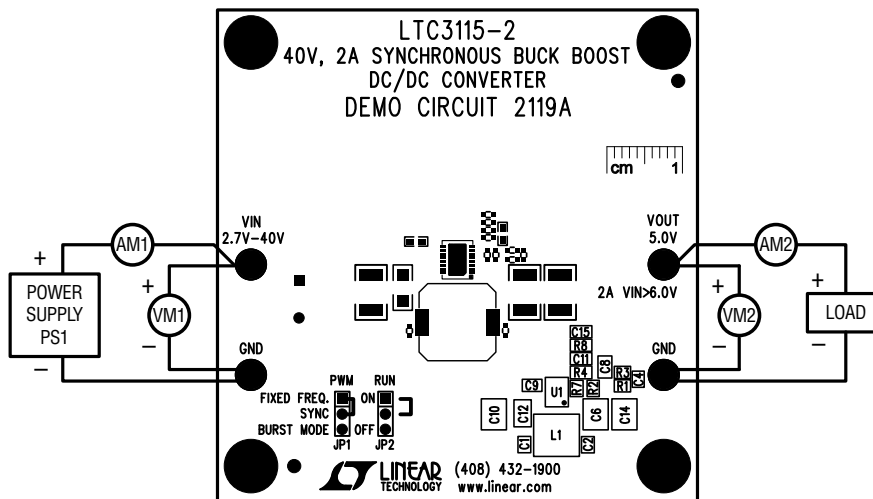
LTC3115-2
40V, 2A SYNCHRONOUS BUCK BOOST
DC/DC CONVERTER
DEMO CIRCUIT 2119A

cm 1

VIN
2.7V-40V

VOUT
5.0V

2A VIN>6.0V

AM1
AM2

+
POWER SUPPLY PS1
−

+
VM1
−

+
VM2
−

+
LOAD
−

GND
GND

PWM
RUN
FIXED FREQ.
SYNC
BURST MODE
ON
OFF
JP1
JP2

C15
R8
C11
R4
R3
R1
C4
C8
R7
R2
C9
U1
C10
C12
C6
C14
C1
L1
C2

LINEAR TECHNOLOGY
(408) 432-1900
www.linear.com